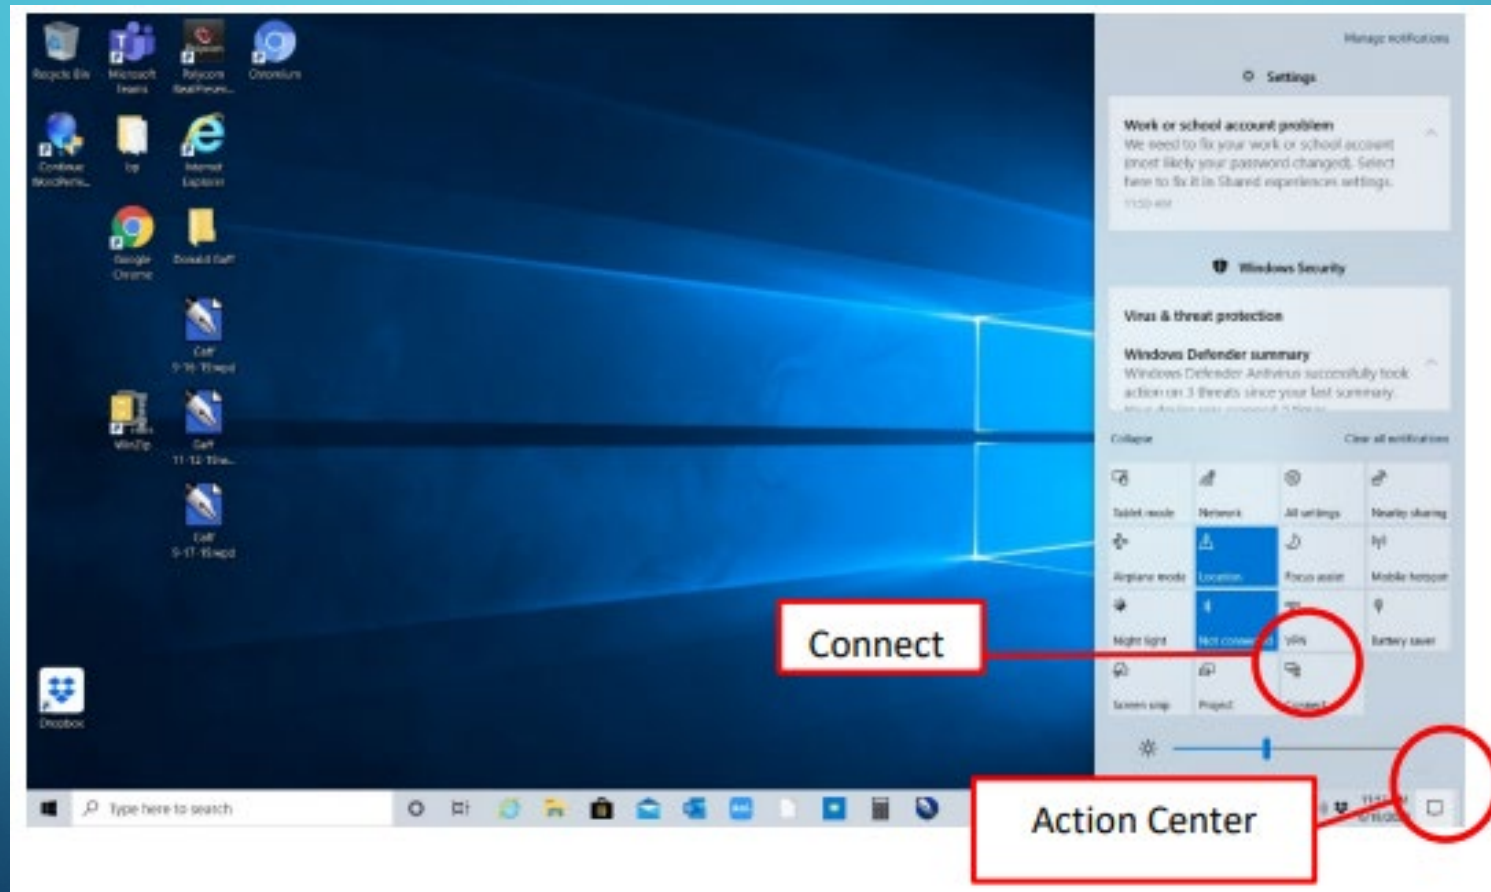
Recycle Bin
Microsoft Teams
Polycom RealPresen...
Chromium
Continue BlocPerm...
tp
Internet Explorer
Google Chrome
Donald Caff
Caff 5-16-19.wpd
WinZip
Caff 11-12-19.w...
Caff 5-17-19.wpd
Dropbox

Manage notifications
Settings
Work or school account problem
We need to fix your work or school account (most likely your password changed). Select here to fix it in Shared experiences settings.
11:50 AM
Windows Security
Virus & threat protection
Windows Defender summary
Windows Defender Antivirus successfully took action on 3 threats since your last summary.
Collapse
Clear all notifications
Tablet mode
Network
All settings
Nearby sharing
Airplane mode
Location
Focus assist
Mobile hotspot
Night light
Not connected
VPN
Battery saver
Screen snip
Project
Connect

Connect
Action Center

Type here to search